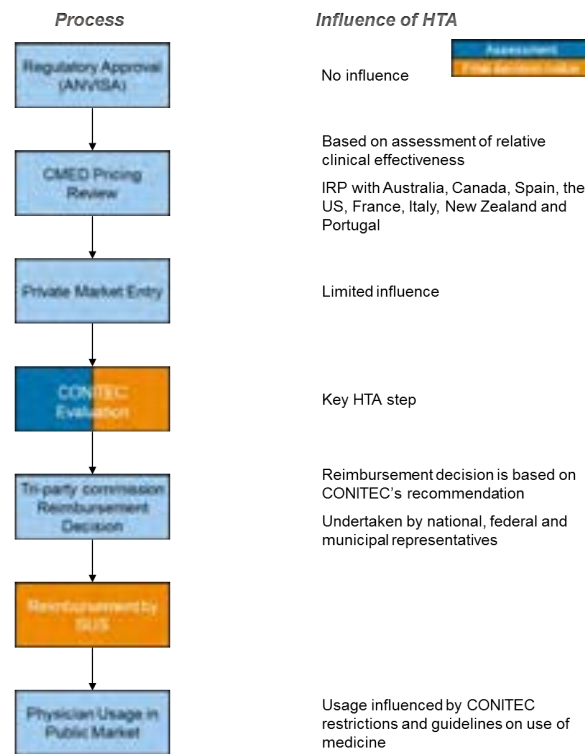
Process

Influence of HTA

Assessment

Final decision-maker

Regulatory Approval (ANVISA)

No influence

CMED Pricing Review

Based on assessment of relative clinical effectiveness

IRP with Australia, Canada, Spain, the US, France, Italy, New Zealand and Portugal

Private Market Entry

Limited influence

CONITEC Evaluation

Key HTA step

Tri-party commission Reimbursement Decision

Reimbursement decision is based on CONITEC's recommendation

Undertaken by national, federal and municipal representatives

Reimbursement by SUS

Physician Usage in Public Market

Usage influenced by CONITEC restrictions and guidelines on use of medicine